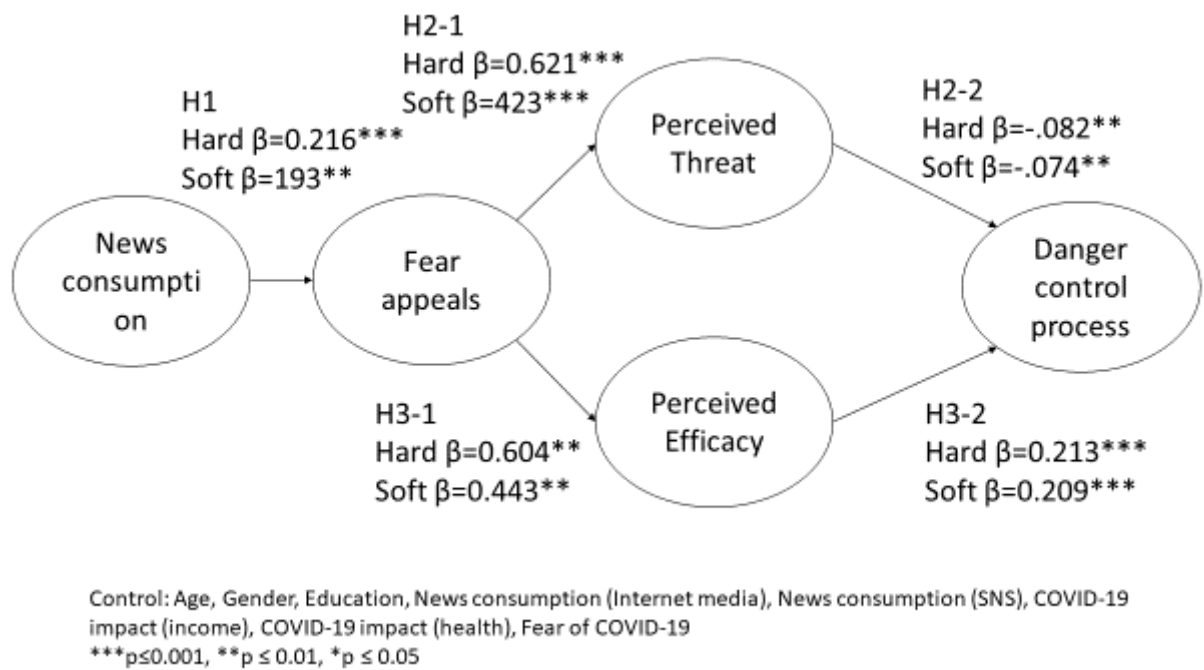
H2-1
Hard β=0.621***
Soft β=423***

H1
Hard β=0.216***
Soft β=193**

Perceived Threat

H2-2
Hard β=-.082**
Soft β=-.074**

News consumpti on

Fear appeals

Danger control process

H3-1
Hard β=0.604**
Soft β=0.443**

Perceived Efficacy

H3-2
Hard β=0.213***
Soft β=0.209***

Control: Age, Gender, Education, News consumption (Internet media), News consumption (SNS), COVID-19 impact (income), COVID-19 impact (health), Fear of COVID-19
***p≤0.001, **p ≤ 0.01, *p ≤ 0.05